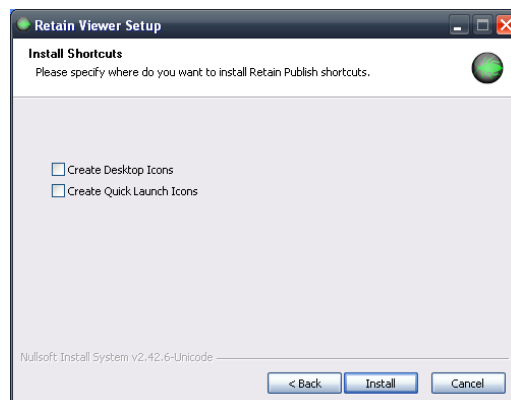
Retain Viewer Setup

Install Shortcuts
Please specify where do you want to install Retain Publish shortcuts.

Create Desktop Icons
Create Quick Launch Icons

Nullsoft Install System v2.42.6-Unicode

< Back
Install
Cancel